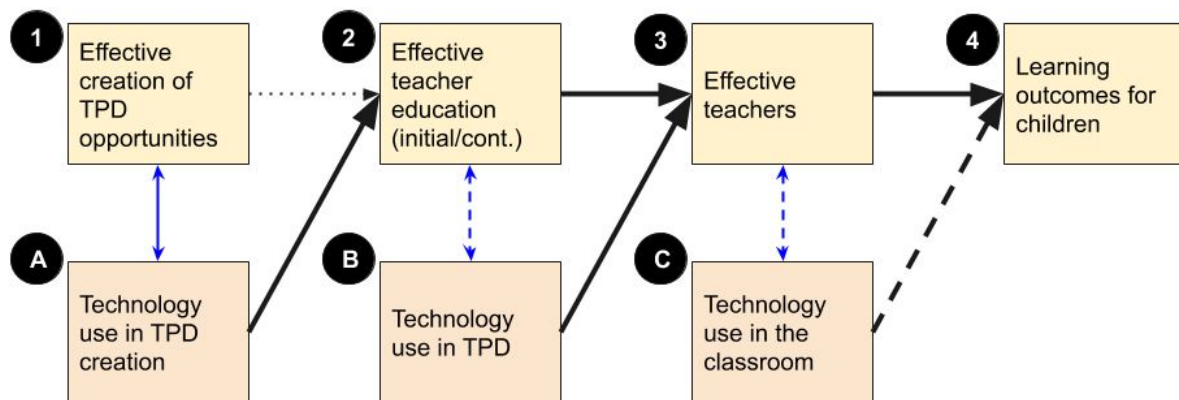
1
Effective creation of TPD opportunities

2
Effective teacher education (initial/cont.)

3
Effective teachers

4
Learning outcomes for children

A
Technology use in TPD creation

B
Technology use in TPD

C
Technology use in the classroom